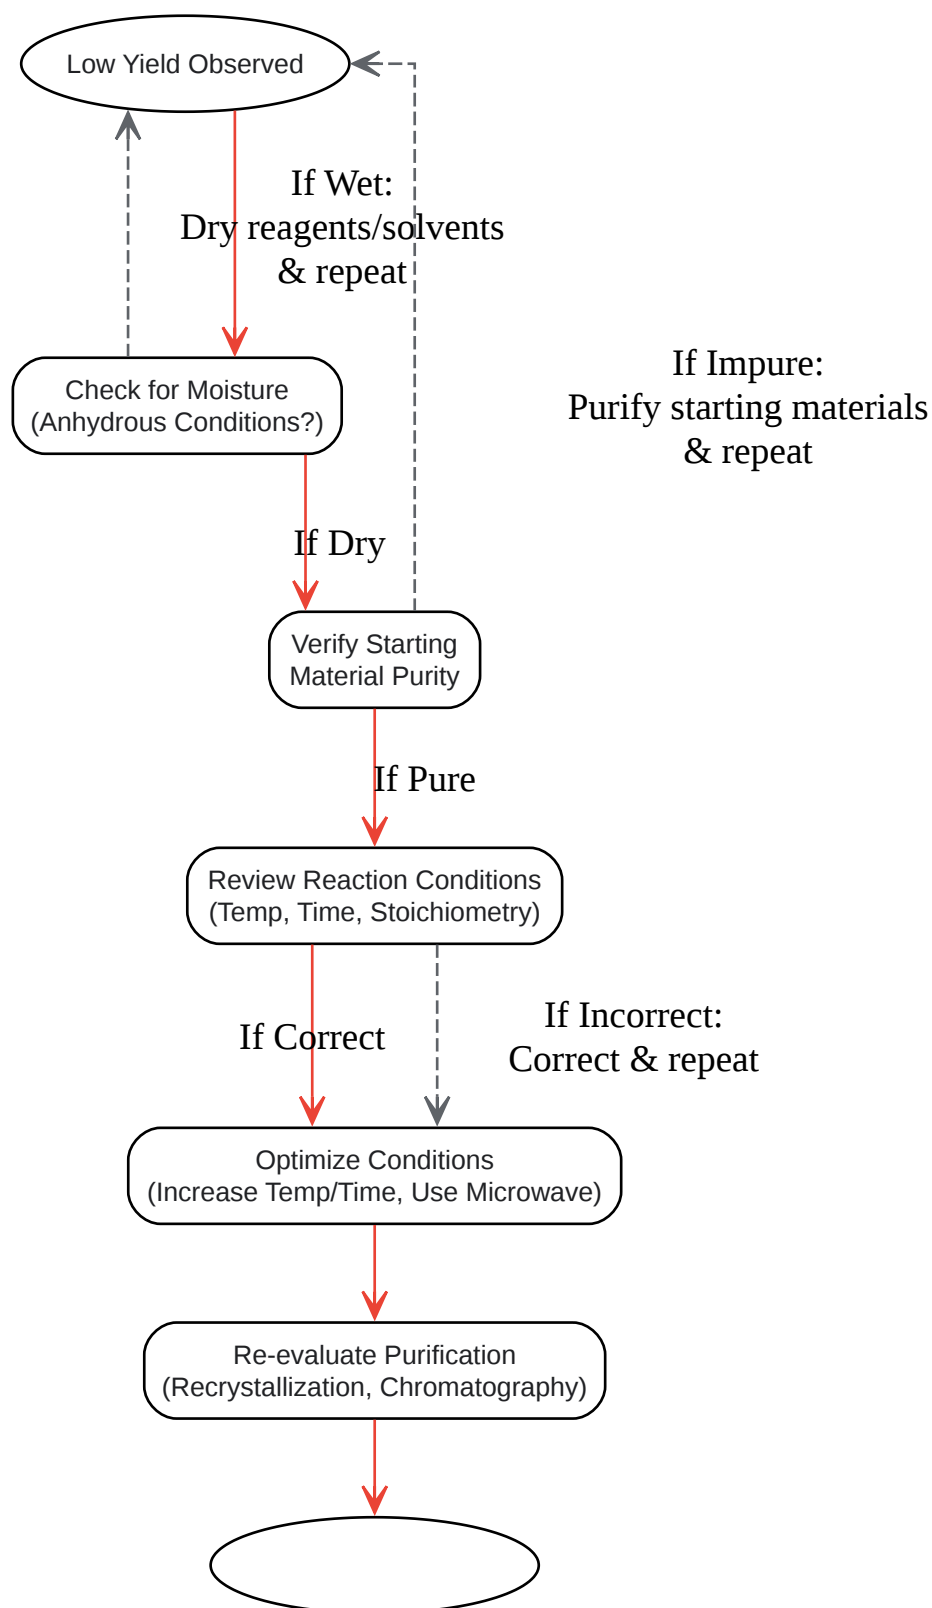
Low Yield Observed

If Wet:
Dry reagents/solvents
& repeat

Check for Moisture
(Anhydrous Conditions?)

If Impure:
Purify starting materials
& repeat

If Dry

Verify Starting
Material Purity

If Pure

Review Reaction Conditions
(Temp, Time, Stoichiometry)

If Correct

If Incorrect:
Correct & repeat

Optimize Conditions
(Increase Temp/Time, Use Microwave)

Re-evaluate Purification
(Recrystallization, Chromatography)